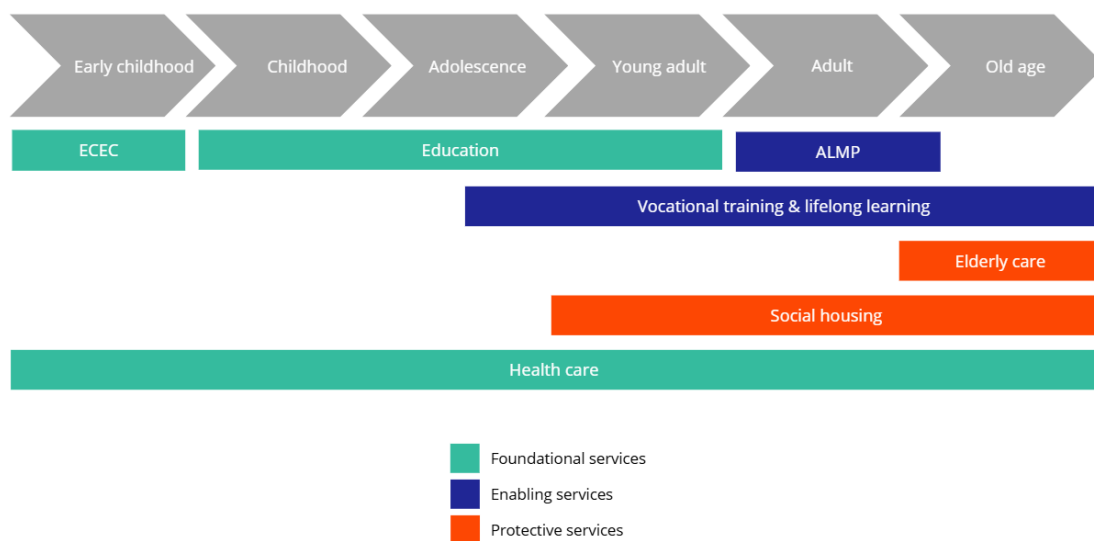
Early childhood
Childhood
Adolescence
Young adult
Adult
Old age

ECEC
Education
ALMP
Vocational training & lifelong learning
Elderly care
Social housing
Health care

Foundational services
Enabling services
Protective services